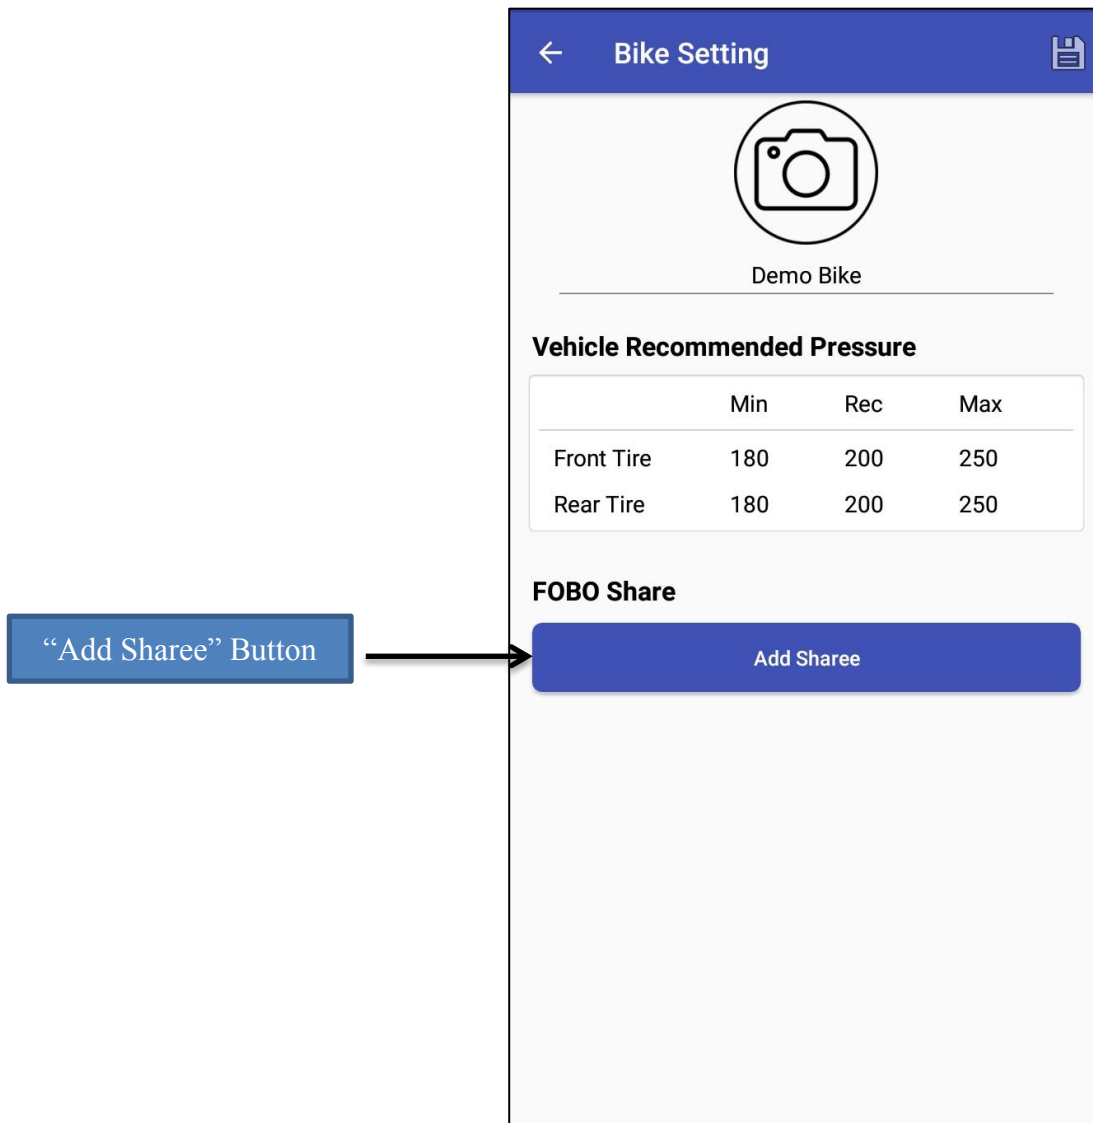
Bike Setting

Demo Bike

Vehicle Recommended Pressure

| | Min | Rec | Max |
|---|---|---|---|
| Front Tire | 180 | 200 | 250 |
| Rear Tire | 180 | 200 | 250 |

FOBO Share

“Add Sharee” Button

Add Sharee